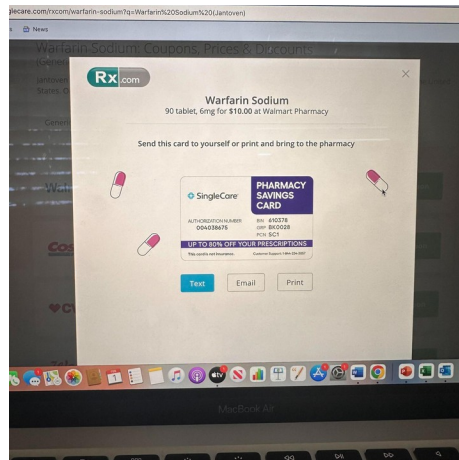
glecare.com/rxcom/warfarin-sodium?q=Warfarin%20Sodium%20(Jantoven)

News

Warfarin Sodium, Coupons, Prices & Discounts

Rx.com

Warfarin Sodium

90 tablet, 6mg for $10.00 at Walmart Pharmacy

Send this card to yourself or print and bring to the pharmacy

SingleCare

PHARMACY SAVINGS CARD

AUTHORIZATION NUMBER
004038675

BIN 610378
GRP BK0028
PCN SC1

UP TO 80% OFF YOUR PRESCRIPTIONS

This card is not insurance.

Text

Email

Print

MacBook Air